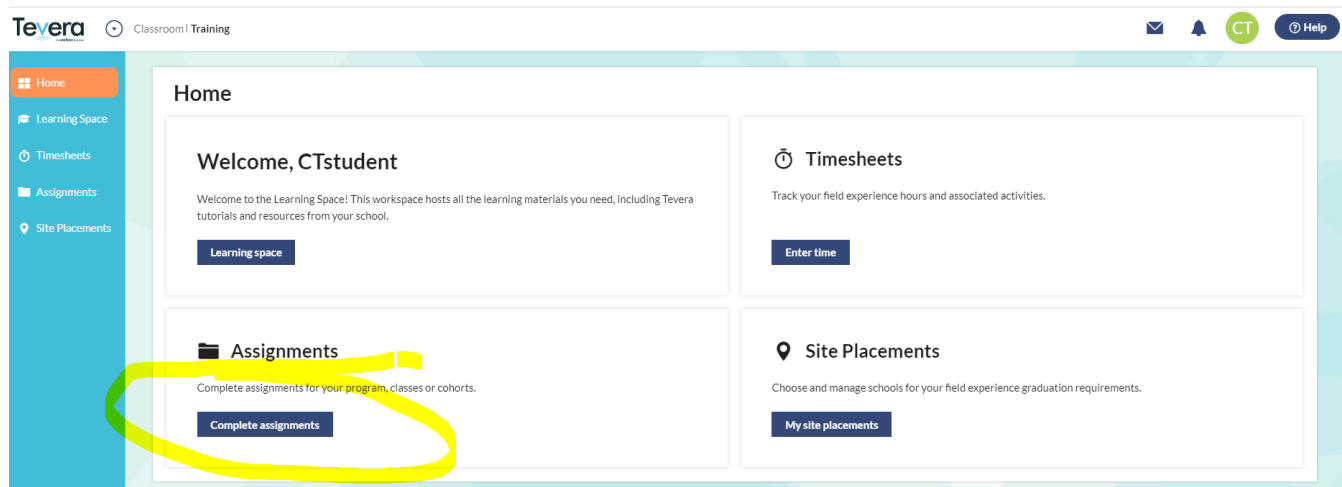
Tevera

Classroom | Training

CT

Help

Home

Learning Space

Timesheets

Assignments

Site Placements

Home

Welcome, CTstudent

Welcome to the Learning Space! This workspace hosts all the learning materials you need, including Tevera tutorials and resources from your school.

Learning space

Timesheets

Track your field experience hours and associated activities.

Enter time

Assignments

Complete assignments for your program, classes or cohorts.

Complete assignments

Site Placements

Choose and manage schools for your field experience graduation requirements.

My site placements